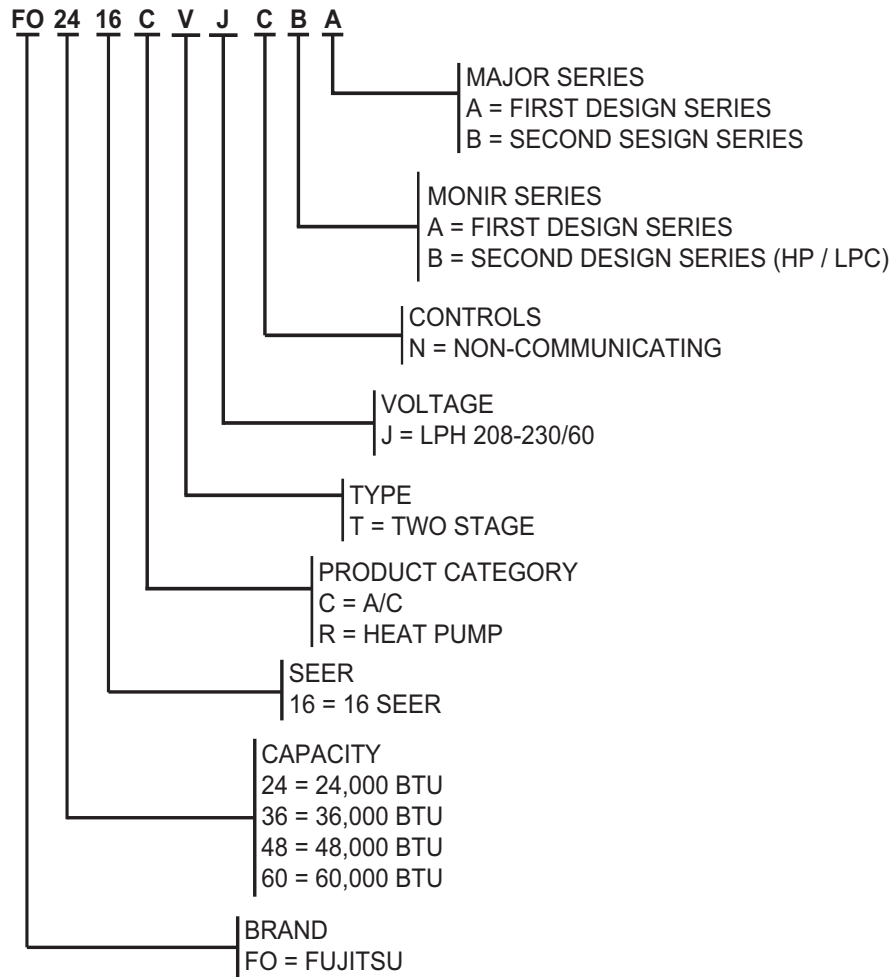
FO 24 16 C V J C B A

MAJOR SERIES
A = FIRST DESIGN SERIES
B = SECOND SESIGN SERIES

MONIR SERIES
A = FIRST DESIGN SERIES
B = SECOND DESIGN SERIES (HP / LPC)

CONTROLS
N = NON-COMMUNICATING

VOLTAGE
J = LPH 208-230/60

TYPE
T = TWO STAGE

PRODUCT CATEGORY
C = A/C
R = HEAT PUMP

SEER
16 = 16 SEER

CAPACITY
24 = 24,000 BTU
36 = 36,000 BTU
48 = 48,000 BTU
60 = 60,000 BTU

BRAND
FO = FUJITSU